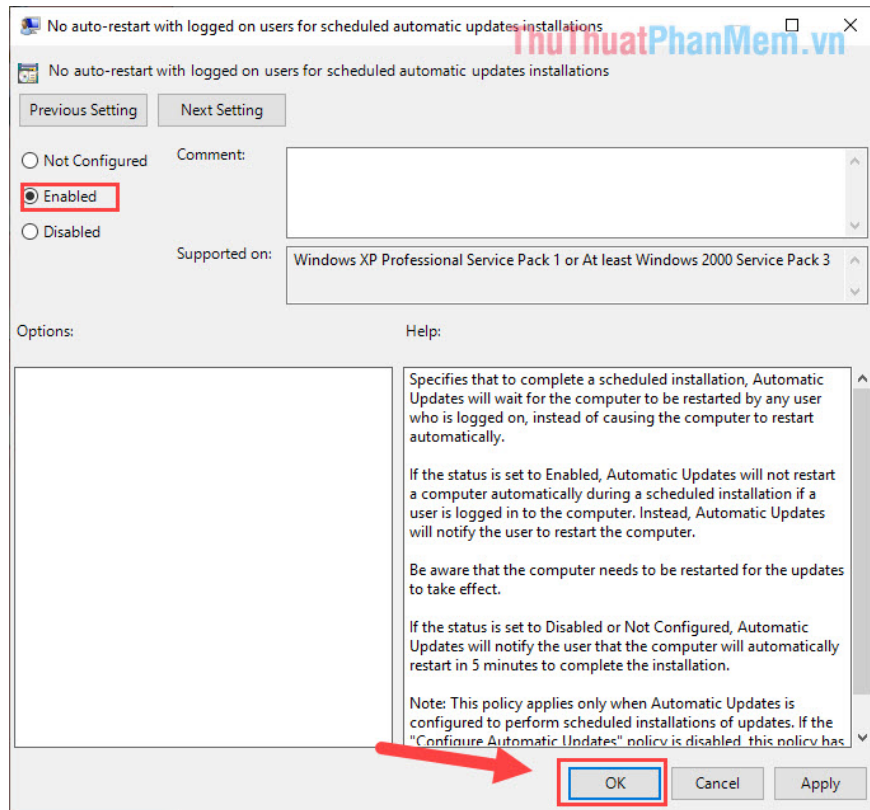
No auto-restart with logged on users for scheduled automatic updates installations

ThuThuatPhanMem.vn

No auto-restart with logged on users for scheduled automatic updates installations

Previous Setting

Next Setting

Not Configured

Enabled

Disabled

Comment:

Supported on:

Windows XP Professional Service Pack 1 or At least Windows 2000 Service Pack 3

Options:

Help:

Specifies that to complete a scheduled installation, Automatic Updates will wait for the computer to be restarted by any user who is logged on, instead of causing the computer to restart automatically.

If the status is set to Enabled, Automatic Updates will not restart a computer automatically during a scheduled installation if a user is logged in to the computer. Instead, Automatic Updates will notify the user to restart the computer.

Be aware that the computer needs to be restarted for the updates to take effect.

If the status is set to Disabled or Not Configured, Automatic Updates will notify the user that the computer will automatically restart in 5 minutes to complete the installation.

Note: This policy applies only when Automatic Updates is configured to perform scheduled installations of updates. If the "Configure Automatic Updates" policy is disabled, this policy has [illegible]

OK

Cancel

Apply